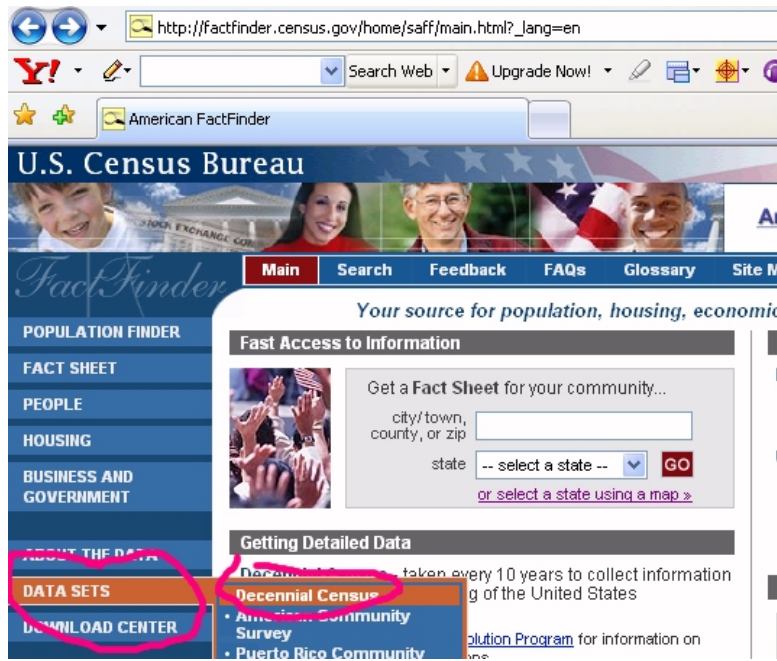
http://factfinder.census.gov/home/saff/main.html?_lang=en

Y! Search Web Upgrade Now!

American FactFinder

U.S. Census Bureau

STOCK EXCHANGE

Am

FactFinder

Main Search Feedback FAQs Glossary Site M

Your source for population, housing, economic

POPULATION FINDER
FACT SHEET
PEOPLE
HOUSING
BUSINESS AND GOVERNMENT

ABOUT THE DATA
DATA SETS
DOWNLOAD CENTER

Fast Access to Information

Get a Fact Sheet for your community...

city/town, county, or zip

state -- select a state -- GO

or select a state using a map »

Getting Detailed Data

Decennial Census - taken every 10 years to collect information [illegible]g of the United States

Decennial Census
• American Community Survey
• Puerto Rico Community

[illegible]pulation Program for information on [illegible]ons